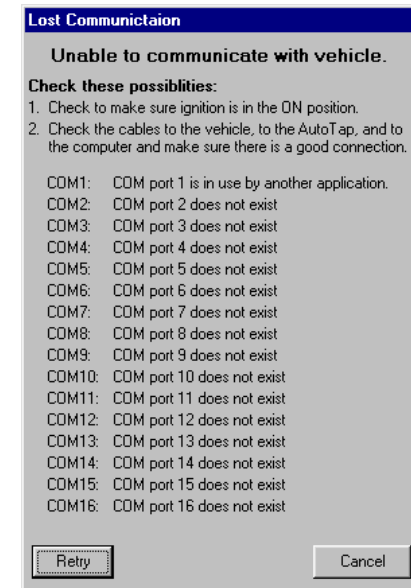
Lost Communictaion

Unable to communicate with vehicle.

Check these possiblities:
1. Check to make sure ignition is in the ON position.
2. Check the cables to the vehicle, to the AutoTap, and to the computer and make sure there is a good connection.

COM1: COM port 1 is in use by another application.
COM2: COM port 2 does not exist
COM3: COM port 3 does not exist
COM4: COM port 4 does not exist
COM5: COM port 5 does not exist
COM6: COM port 6 does not exist
COM7: COM port 7 does not exist
COM8: COM port 8 does not exist
COM9: COM port 9 does not exist
COM10: COM port 10 does not exist
COM11: COM port 11 does not exist
COM12: COM port 12 does not exist
COM13: COM port 13 does not exist
COM14: COM port 14 does not exist
COM15: COM port 15 does not exist
COM16: COM port 16 does not exist

Retry

Cancel